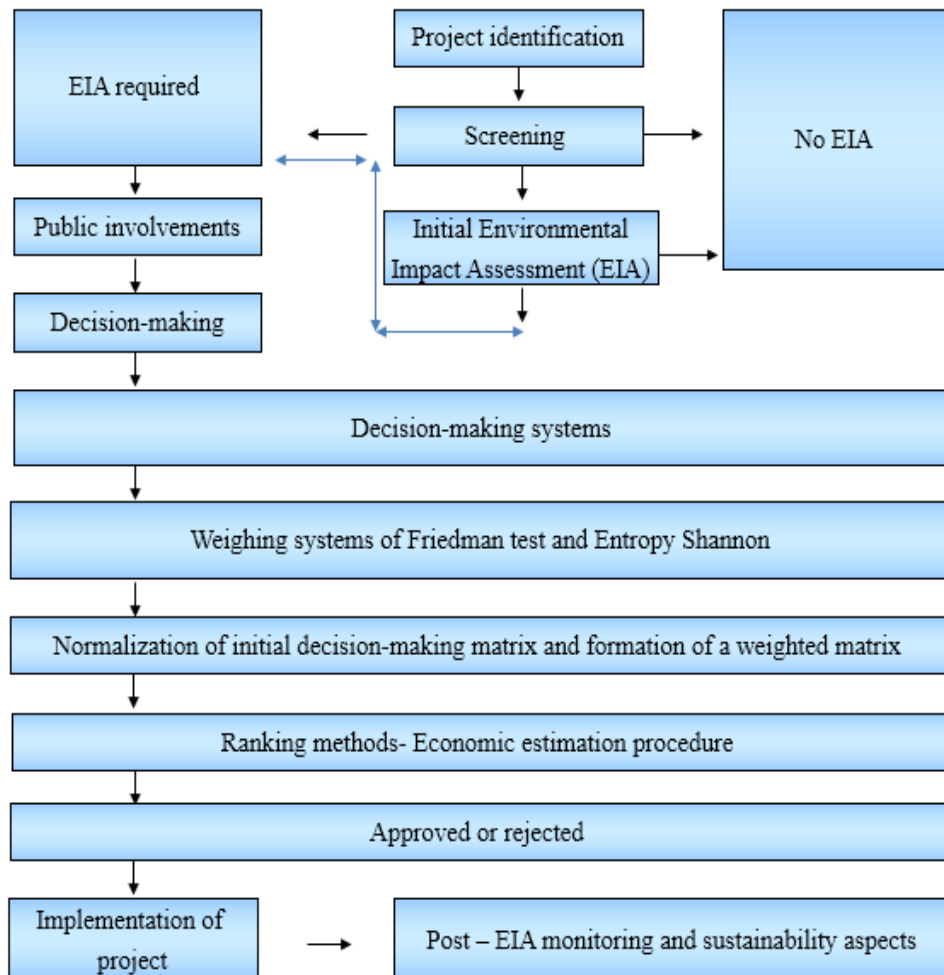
Project identification

EIA required

Screening

No EIA

Public involvements

Initial Environmental Impact Assessment (EIA)

Decision-making

Decision-making systems

Weighing systems of Friedman test and Entropy Shannon

Normalization of initial decision-making matrix and formation of a weighted matrix

Ranking methods- Economic estimation procedure

Approved or rejected

Implementation of project

Post – EIA monitoring and sustainability aspects